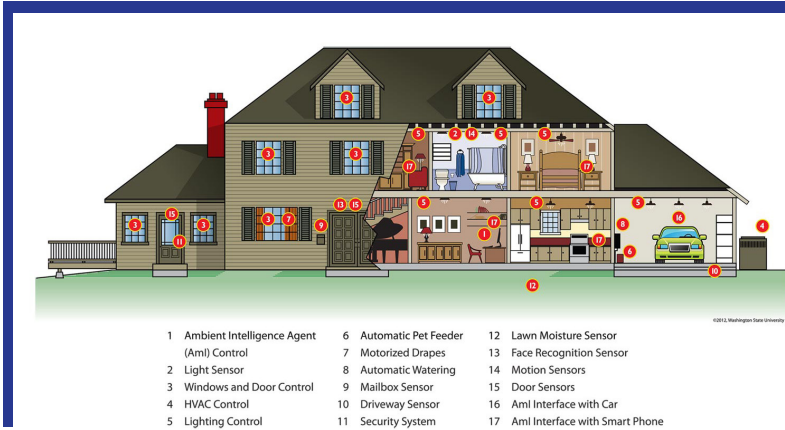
3 3 5 2 14 5 5 3 3 17 17 5 5 13 15 17 15 3 3 3 7 9 1 17 8 16 4 11 6 10 12

©2012, Washington State University

1 Ambient Intelligence Agent (AmI) Control
2 Light Sensor
3 Windows and Door Control
4 HVAC Control
5 Lighting Control
6 Automatic Pet Feeder
7 Motorized Drapes
8 Automatic Watering
9 Mailbox Sensor
10 Driveway Sensor
11 Security System
12 Lawn Moisture Sensor
13 Face Recognition Sensor
14 Motion Sensors
15 Door Sensors
16 AmI Interface with Car
17 AmI Interface with Smart Phone